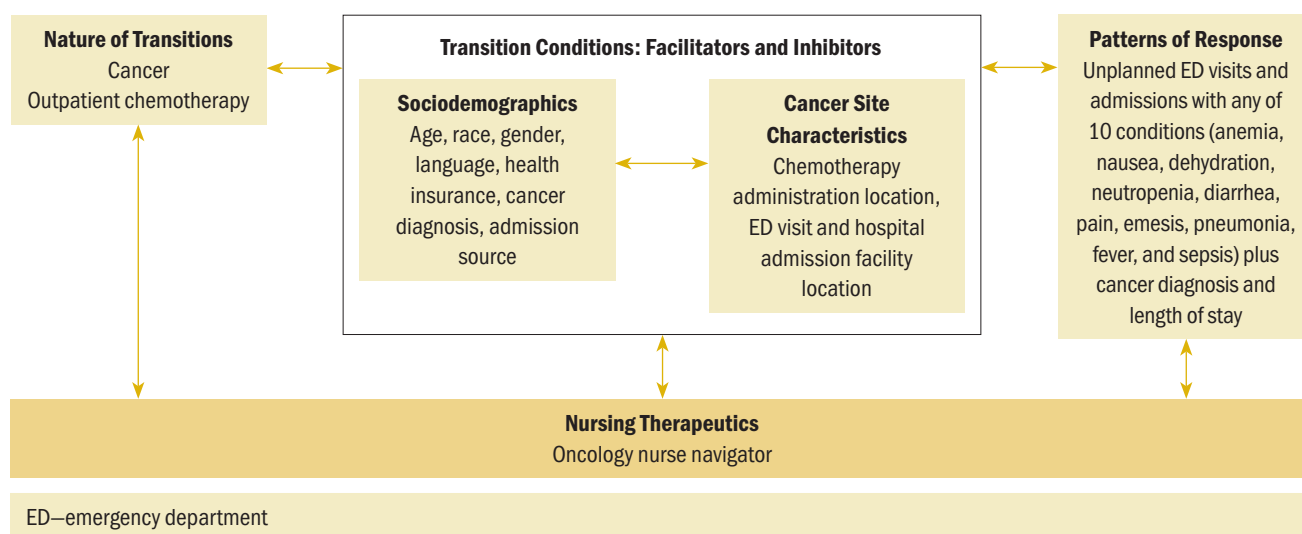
Nature of Transitions
Cancer
Outpatient chemotherapy

Transition Conditions: Facilitators and Inhibitors

Sociodemographics
Age, race, gender, language, health insurance, cancer diagnosis, admission source

Cancer Site Characteristics
Chemotherapy administration location, ED visit and hospital admission facility location

Patterns of Response
Unplanned ED visits and admissions with any of 10 conditions (anemia, nausea, dehydration, neutropenia, diarrhea, pain, emesis, pneumonia, fever, and sepsis) plus cancer diagnosis and length of stay

Nursing Therapeutics
Oncology nurse navigator

ED—emergency department